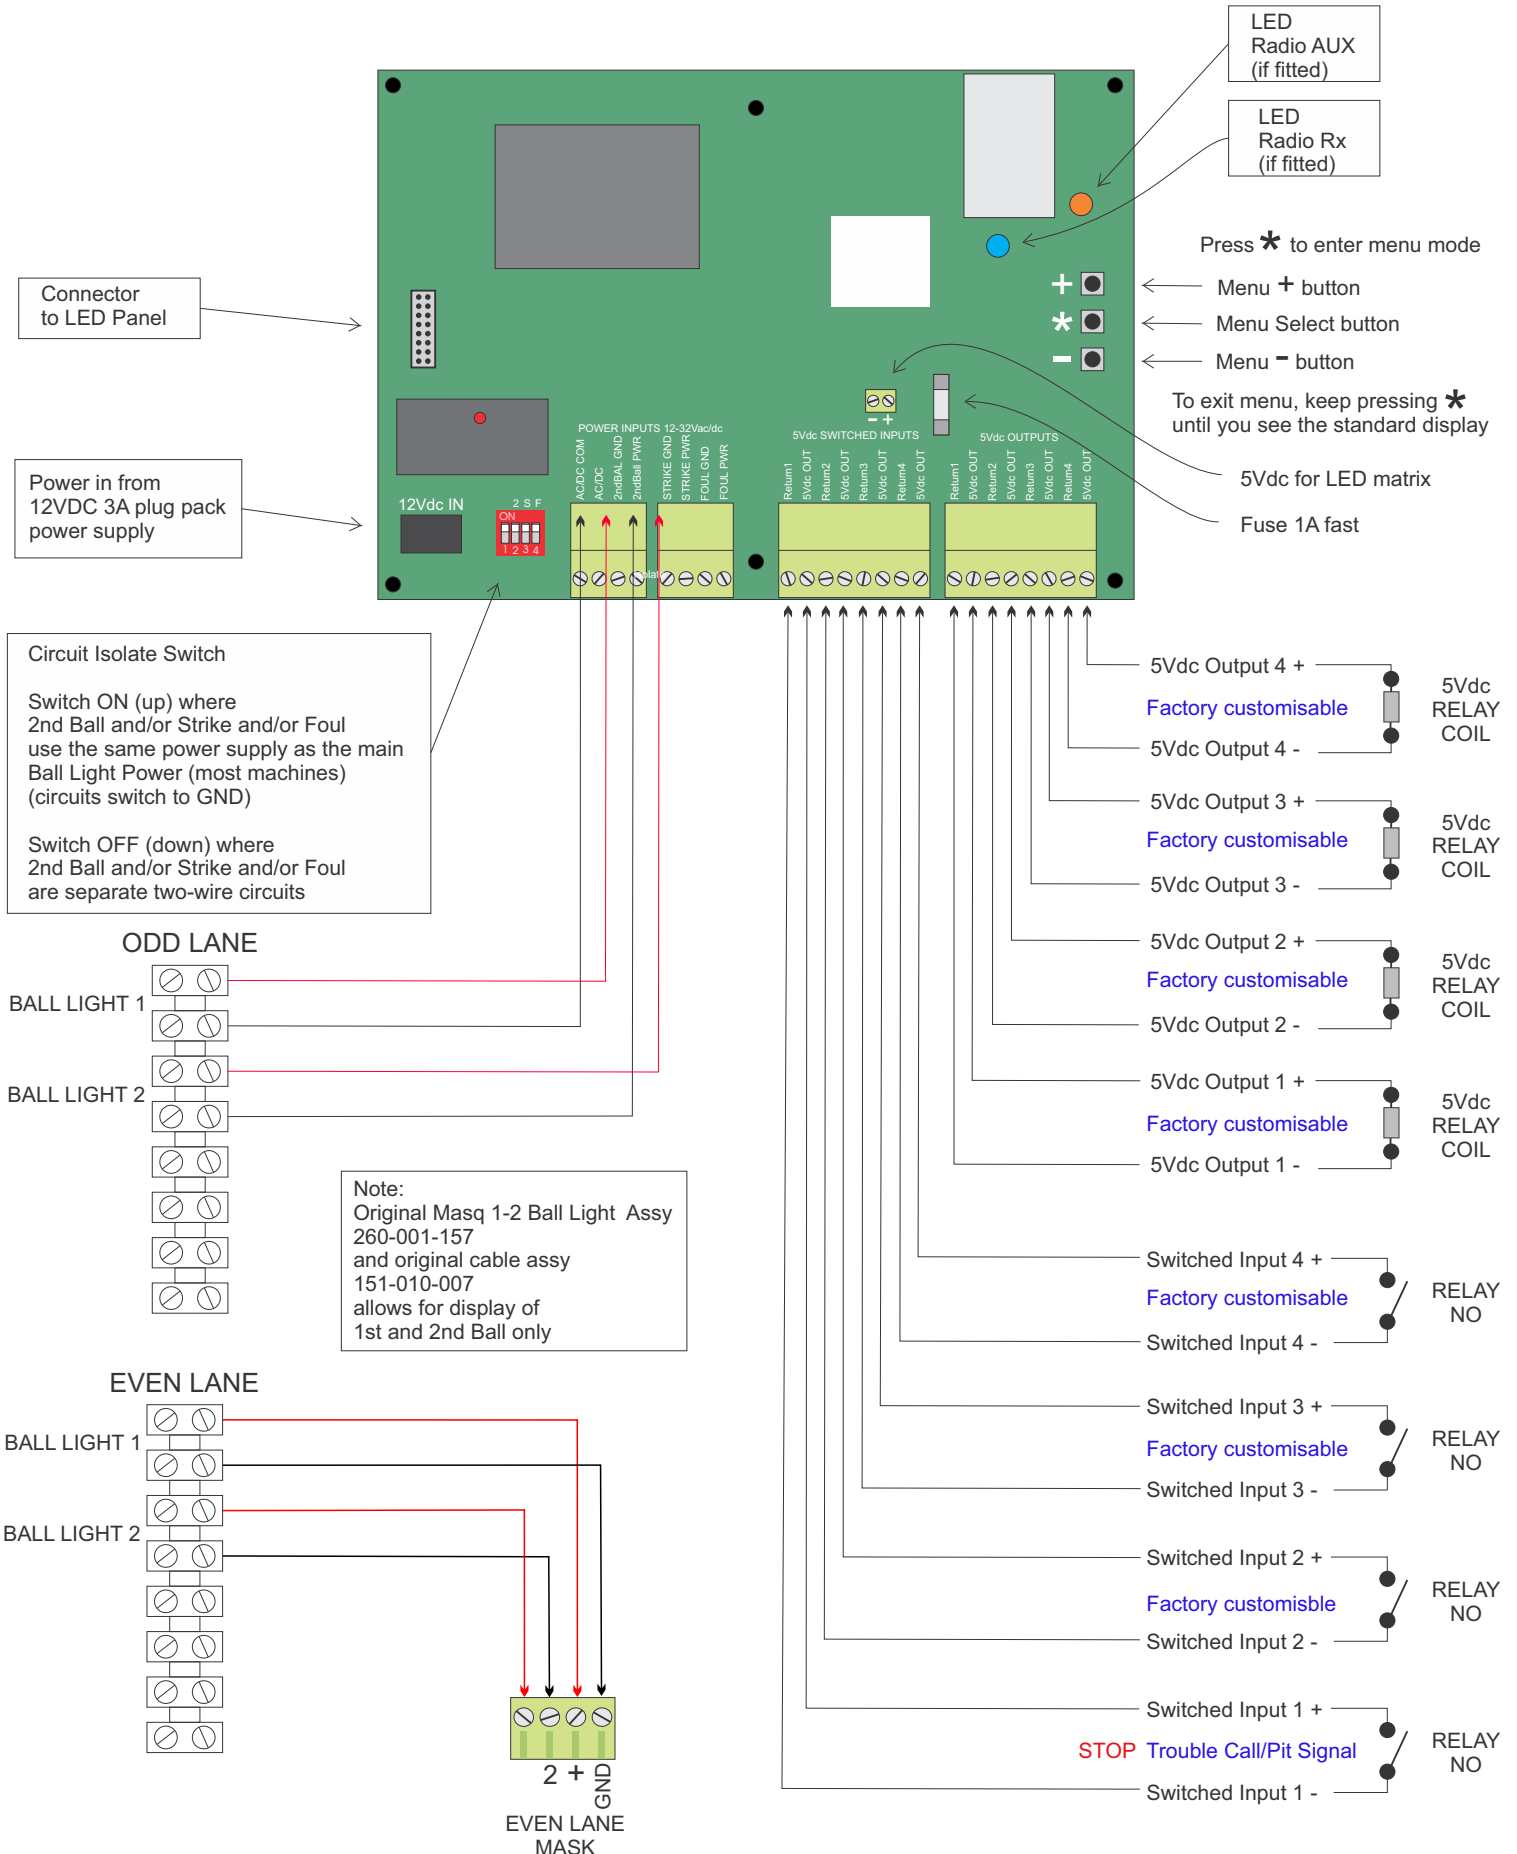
LED
Radio AUX
(if fitted)

LED
Radio Rx
(if fitted)

Press * to enter menu mode

Menu + button

Menu Select button

Menu - button

To exit menu, keep pressing *
until you see the standard display

5Vdc for LED matrix

Fuse 1A fast

Connector
to LED Panel

Power in from
12VDC 3A plug pack
power supply

12Vdc IN

2 S F
ON
1 2 3 4

POWER INPUTS 12-32Vac/dc

AC/DC COM
AC/DC
2ndBall GND
2ndBall PWR
STRIKE GND
STRIKE PWR
FOUL GND
FOUL PWR

5Vdc SWITCHED INPUTS

- +

Return1
5Vdc OUT
Return2
5Vdc OUT
Return3
5Vdc OUT
Return4
5Vdc OUT

5Vdc OUTPUTS

Return1
5Vdc OUT
Return2
5Vdc OUT
Return3
5Vdc OUT
Return4
5Vdc OUT

Circuit Isolate Switch

Switch ON (up) where
2nd Ball and/or Strike and/or Foul
use the same power supply as the main
Ball Light Power (most machines)
(circuits switch to GND)

Switch OFF (down) where
2nd Ball and/or Strike and/or Foul
are separate two-wire circuits

5Vdc Output 4 +
Factory customisable
5Vdc Output 4 -
5Vdc
RELAY
COIL

5Vdc Output 3 +
Factory customisable
5Vdc Output 3 -
5Vdc
RELAY
COIL

5Vdc Output 2 +
Factory customisable
5Vdc Output 2 -
5Vdc
RELAY
COIL

5Vdc Output 1 +
Factory customisable
5Vdc Output 1 -
5Vdc
RELAY
COIL

ODD LANE

BALL LIGHT 1

BALL LIGHT 2

Note:
Original Masq 1-2 Ball Light Assy
260-001-157
and original cable assy
151-010-007
allows for display of
1st and 2nd Ball only

Switched Input 4 +
Factory customisable
Switched Input 4 -
RELAY
NO

Switched Input 3 +
Factory customisable
Switched Input 3 -
RELAY
NO

EVEN LANE

BALL LIGHT 1

BALL LIGHT 2

Switched Input 2 +
Factory customisble
Switched Input 2 -
RELAY
NO

Switched Input 1 +
STOP Trouble Call/Pit Signal
Switched Input 1 -
RELAY
NO

2 + GND

EVEN LANE
MASK